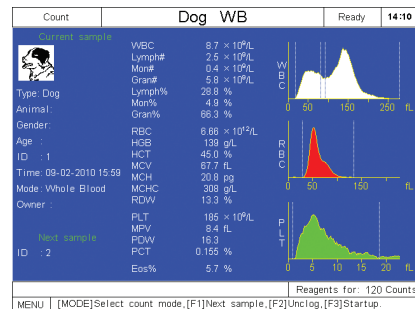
Count

Dog WB

Ready

14:10

Current sample

Type: Dog

Animal:

Gender:

Age :

ID : 1

Time: 09-02-2010 15:59

Mode: Whole Blood

Owner :

Next sample

ID : 2

| | | |
|---|---|---|
| WBC | 8.7 | $\times 10^9$/L |
| Lymph# | 2.5 | $\times 10^9$/L |
| Mon# | 0.4 | $\times 10^9$/L |
| Gran# | 5.8 | $\times 10^9$/L |
| Lymph% | 28.8 | % |
| Mon% | 4.9 | % |
| Gran% | 66.3 | % |
| RBC | 6.66 | $\times 10^{12}$/L |
| HGB | 139 | g/L |
| HCT | 45.0 | % |
| MCV | 67.7 | fL |
| MCH | 20.8 | pg |
| MCHC | 308 | g/L |
| RDW | 13.3 | % |
| PLT | 185 | $\times 10^9$/L |
| MPV | 8.4 | fL |
| PDW | 16.3 | |
| PCT | 0.155 | % |
| Eos% | 5.7 | % |

WBC 0 50 100 150 250 fL

RBC 0 50 100 150 200 fL

PLT 0 5 10 15 20 fL

Reagents for: 120 Counts

MENU [MODE]Select count mode,[F1]Next sample,[F2]Unclog,[F3]Startup.